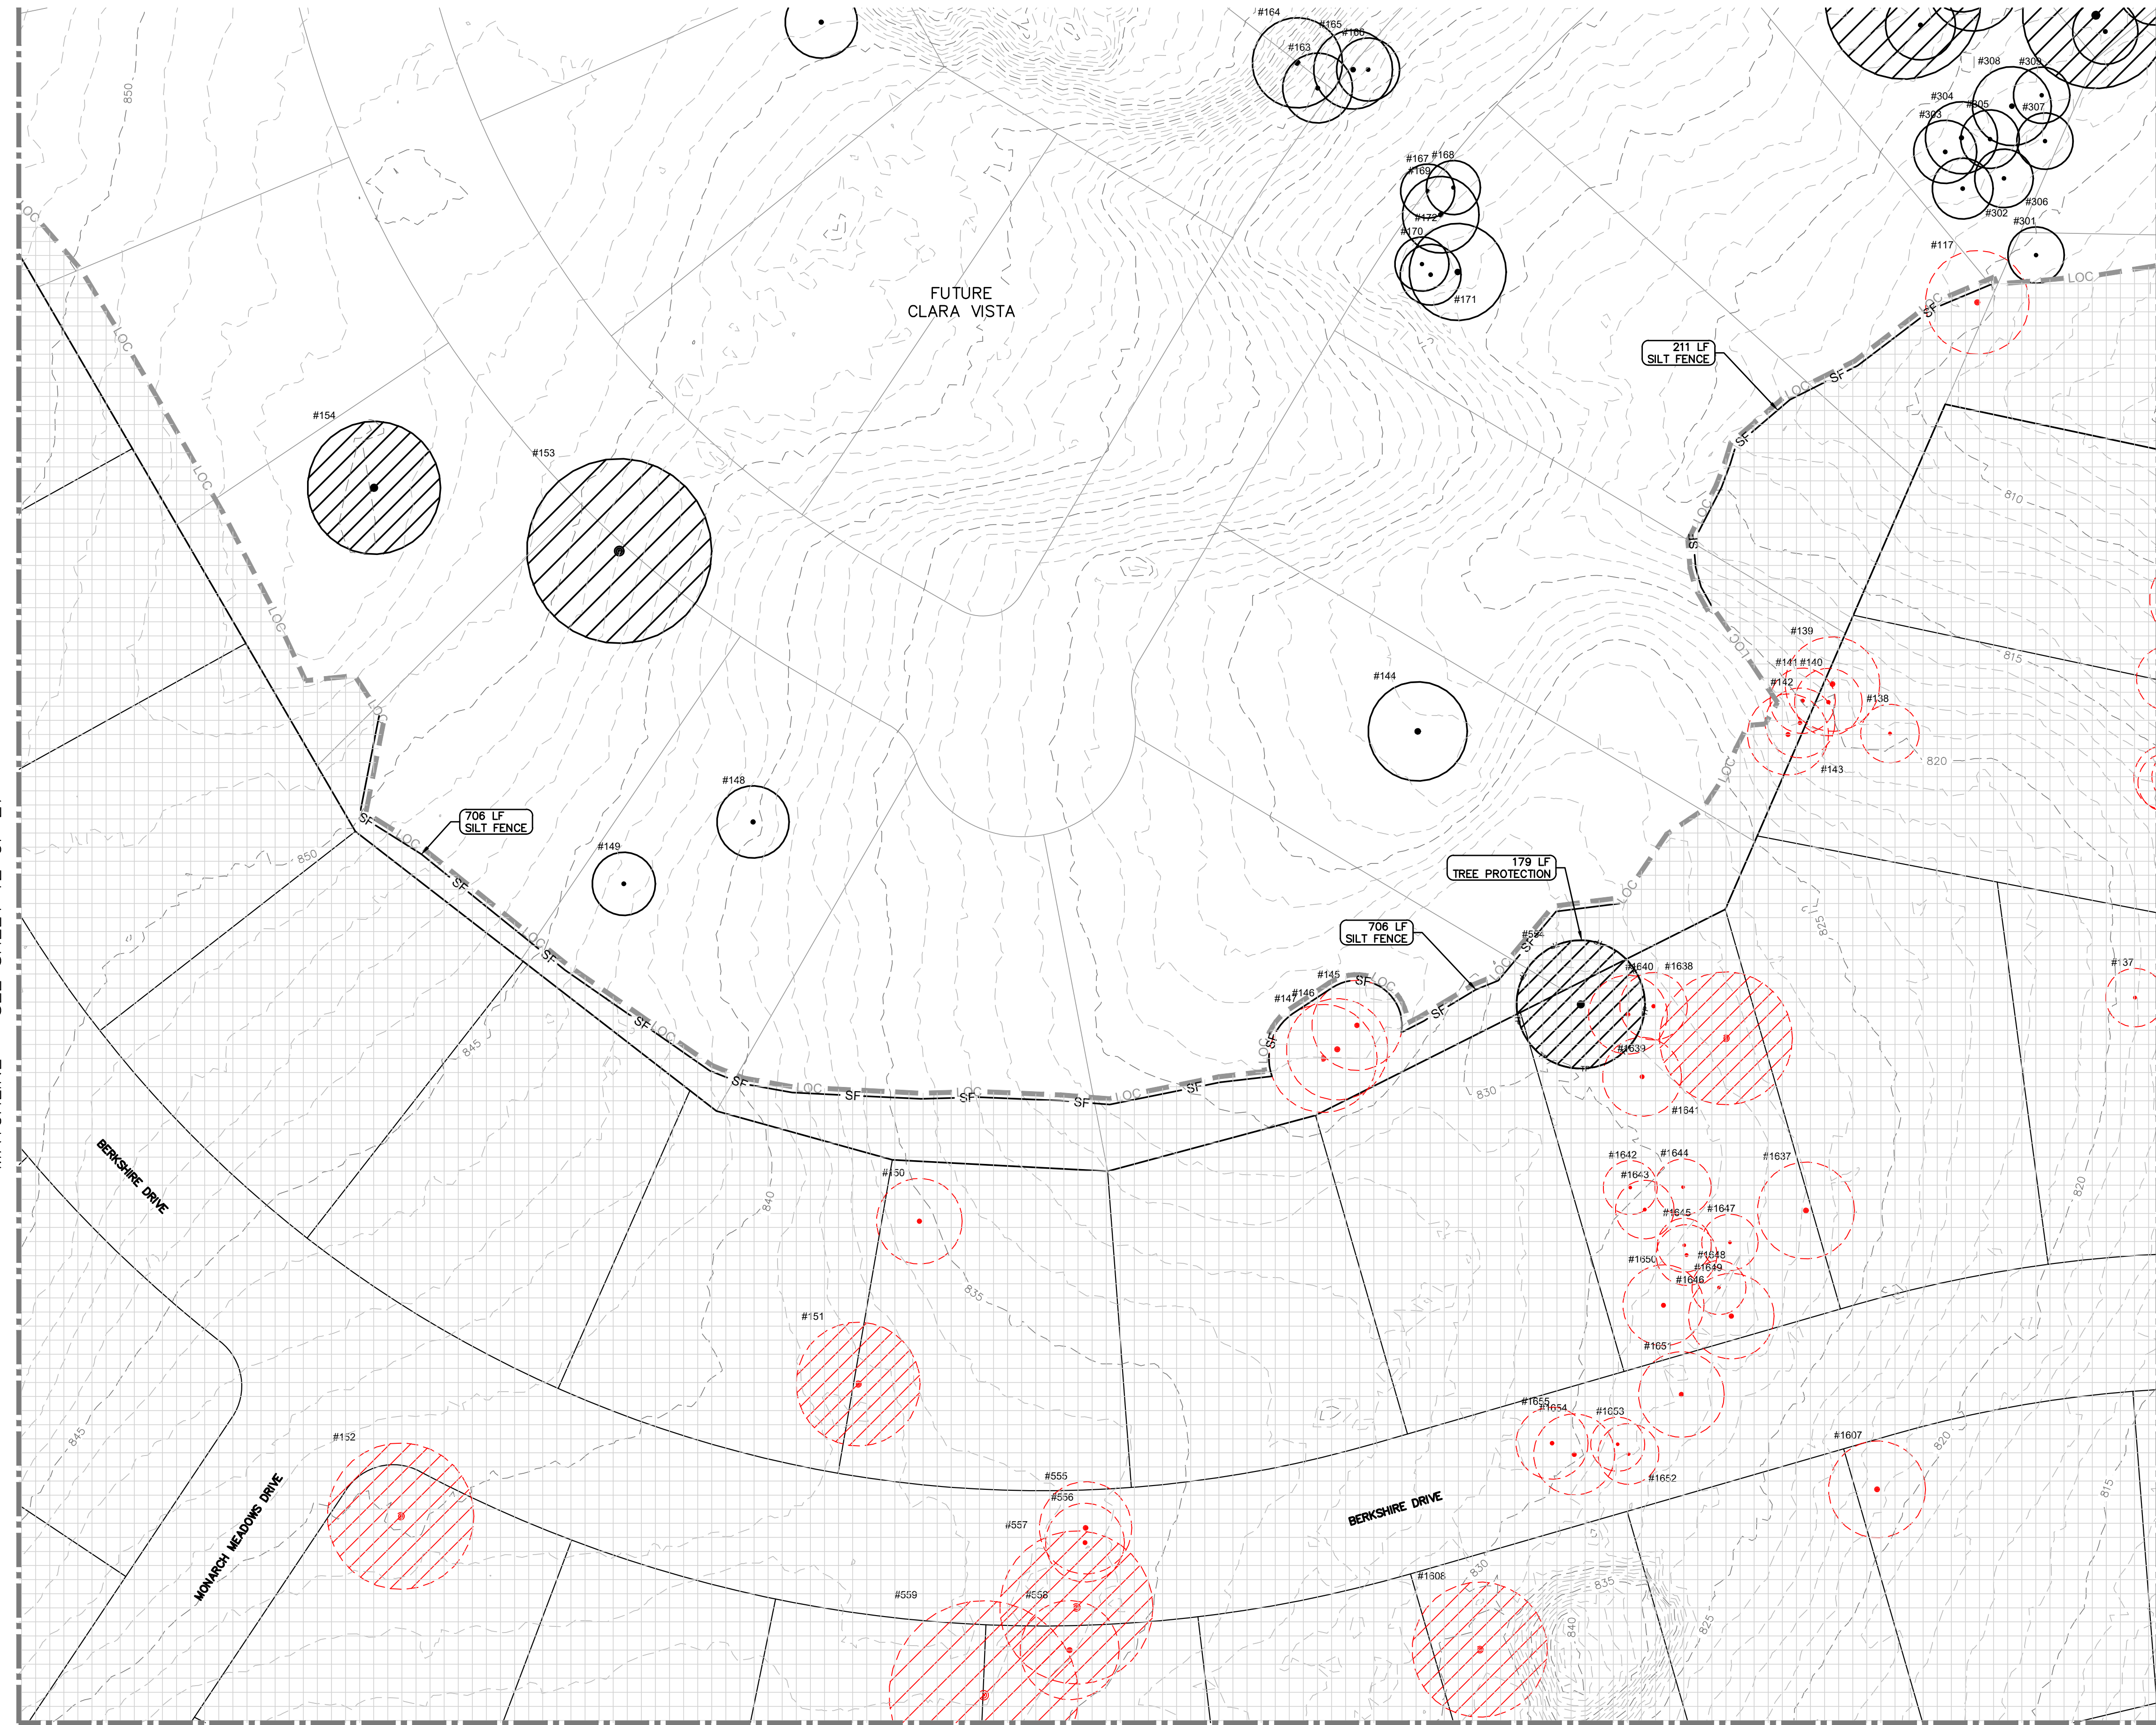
FUTURE
CLARA VISTA

#164
#165
#163
#166
#167
#168
#169
#172
#170
#171
#308
#309
#304
#305
#303
#307
#306
#302
#301
#117
211 LF
SILT FENCE
#154
#153
#144
#148
#149
706 LF
SILT FENCE
179 LF
TREE PROTECTION
706 LF
SILT FENCE
#139
#141
#140
#142
#138
#143
#145
#146
#147
#554
#1640
#1638
#1639
#1641
#137
#150
#1642
#1644
#1643
#1637
#1645
#1647
#1650
#1648
#1649
#1646
#151
#1651
#1655
#1654
#1653
#1652
#1607
#152
#555
#556
#557
#559
#558
#1608
BERKSHIRE DRIVE
BERKSHIRE DRIVE
MONARCH MEADOWS DRIVE
850
850
845
845
840
835
830
830
835
840
825
825
820
820
820
815
815
810
LOC
SF